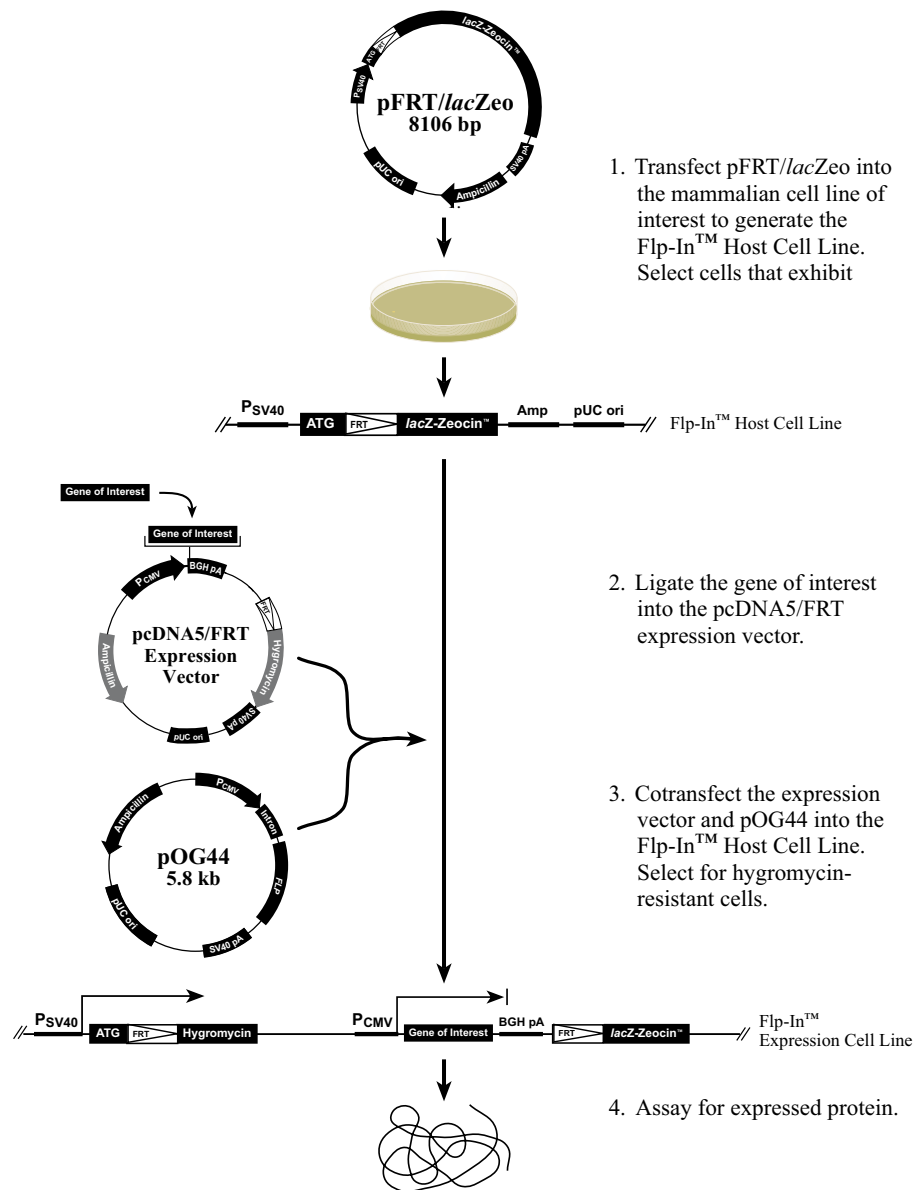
lacZ-Zeocin™
ATG
FRT
P$_{SV40}$
pFRT/lacZeo
8106 bp
SV40 pA
pUC ori
Ampicillin

1. Transfect pFRT/lacZeo into the mammalian cell line of interest to generate the Flp-In™ Host Cell Line. Select cells that exhibit

P$_{SV40}$ ATG FRT lacZ-Zeocin™ Amp pUC ori Flp-In™ Host Cell Line

Gene of Interest
Gene of Interest
BGH pA
P$_{CMV}$
FRT
pcDNA5/FRT Expression Vector
Ampicillin
Hygromycin
SV40 pA
pUC ori

2. Ligate the gene of interest into the pcDNA5/FRT expression vector.

P$_{CMV}$
Intron
Ampicillin
pOG44
5.8 kb
FLP
pUC ori
SV40 pA

3. Cotransfect the expression vector and pOG44 into the Flp-In™ Host Cell Line. Select for hygromycin-resistant cells.

P$_{SV40}$ ATG FRT Hygromycin P$_{CMV}$ Gene of Interest BGH pA FRT lacZ-Zeocin™ Flp-In™ Expression Cell Line

4. Assay for expressed protein.